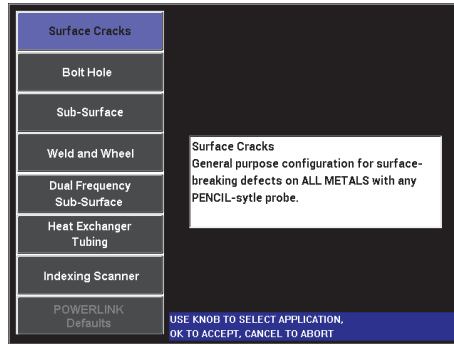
Surface Cracks

Bolt Hole

Sub-Surface

Weld and Wheel

Dual Frequency Sub-Surface

Heat Exchanger Tubing

Indexing Scanner

POWERLINK Defaults

Surface Cracks
General purpose configuration for surface-breaking defects on ALL METALS with any PENCIL-sytle probe.

USE KNOB TO SELECT APPLICATION,
OK TO ACCEPT, CANCEL TO ABORT